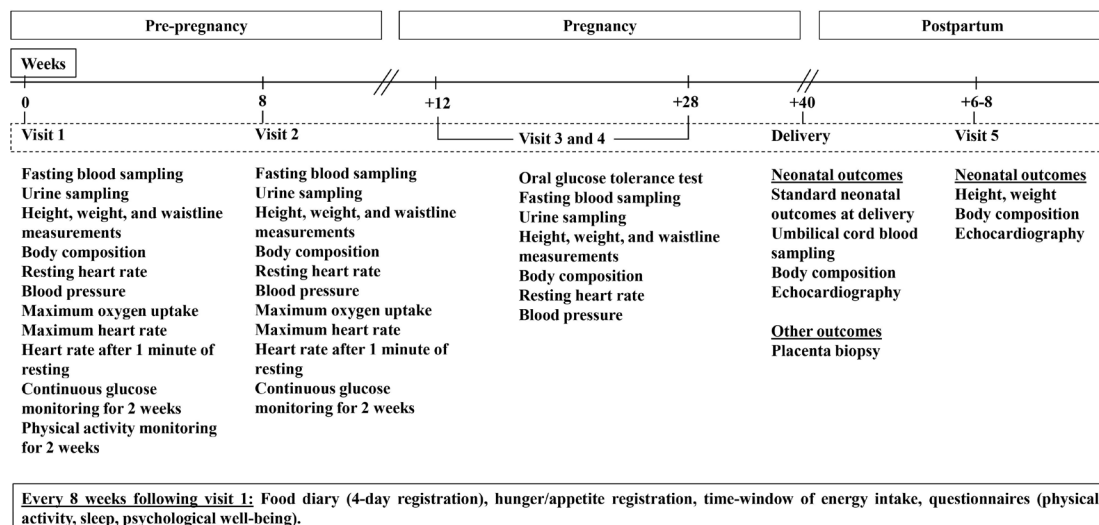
Pre-pregnancy

Pregnancy

Postpartum

Weeks

0

8

+12

+28

+40

+6-8

Visit 1

Visit 2

Visit 3 and 4

Delivery

Visit 5

Fasting blood sampling
Urine sampling
Height, weight, and waistline measurements
Body composition
Resting heart rate
Blood pressure
Maximum oxygen uptake
Maximum heart rate
Heart rate after 1 minute of resting
Continuous glucose monitoring for 2 weeks
Physical activity monitoring for 2 weeks

Fasting blood sampling
Urine sampling
Height, weight, and waistline measurements
Body composition
Resting heart rate
Blood pressure
Maximum oxygen uptake
Maximum heart rate
Heart rate after 1 minute of resting
Continuous glucose monitoring for 2 weeks

Oral glucose tolerance test
Fasting blood sampling
Urine sampling
Height, weight, and waistline measurements
Body composition
Resting heart rate
Blood pressure

Neonatal outcomes
Standard neonatal outcomes at delivery
Umbilical cord blood sampling
Body composition
Echocardiography

Other outcomes
Placenta biopsy

Neonatal outcomes
Height, weight
Body composition
Echocardiography

Every 8 weeks following visit 1: Food diary (4-day registration), hunger/appetite registration, time-window of energy intake, questionnaires (physical activity, sleep, psychological well-being).